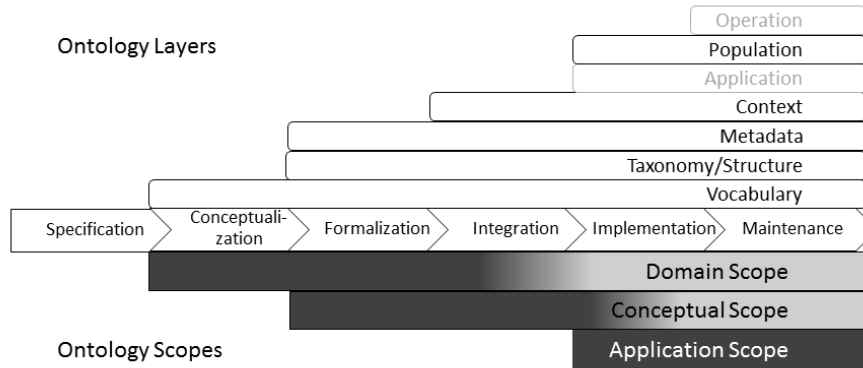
Ontology Layers

Operation

Population

Application

Context

Metadata

Taxonomy/Structure

Vocabulary

Specification

Conceptualization

Formalization

Integration

Implementation

Maintenance

Domain Scope

Conceptual Scope

Ontology Scopes

Application Scope